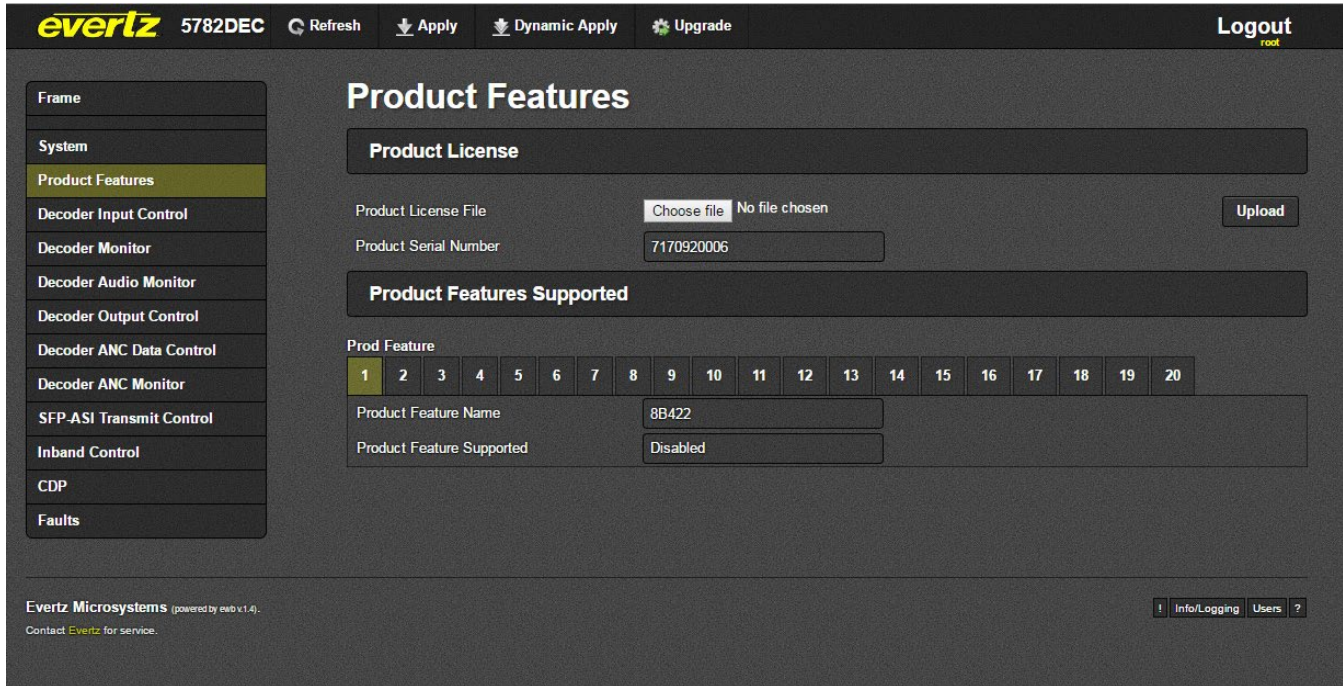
evertz 5782DEC Refresh Apply Dynamic Apply Upgrade Logout root

Frame
System
Product Features
Decoder Input Control
Decoder Monitor
Decoder Audio Monitor
Decoder Output Control
Decoder ANC Data Control
Decoder ANC Monitor
SFP-ASI Transmit Control
Inband Control
CDP
Faults

Product Features

Product License

Product License File Choose file No file chosen Upload
Product Serial Number 7170920006

Product Features Supported

Prod Feature
1 2 3 4 5 6 7 8 9 10 11 12 13 14 15 16 17 18 19 20

Product Feature Name 8B422
Product Feature Supported Disabled

Evertz Microsystems (powered by ewb v.1.4).
Contact Evertz for service.

! Info/Logging Users ?